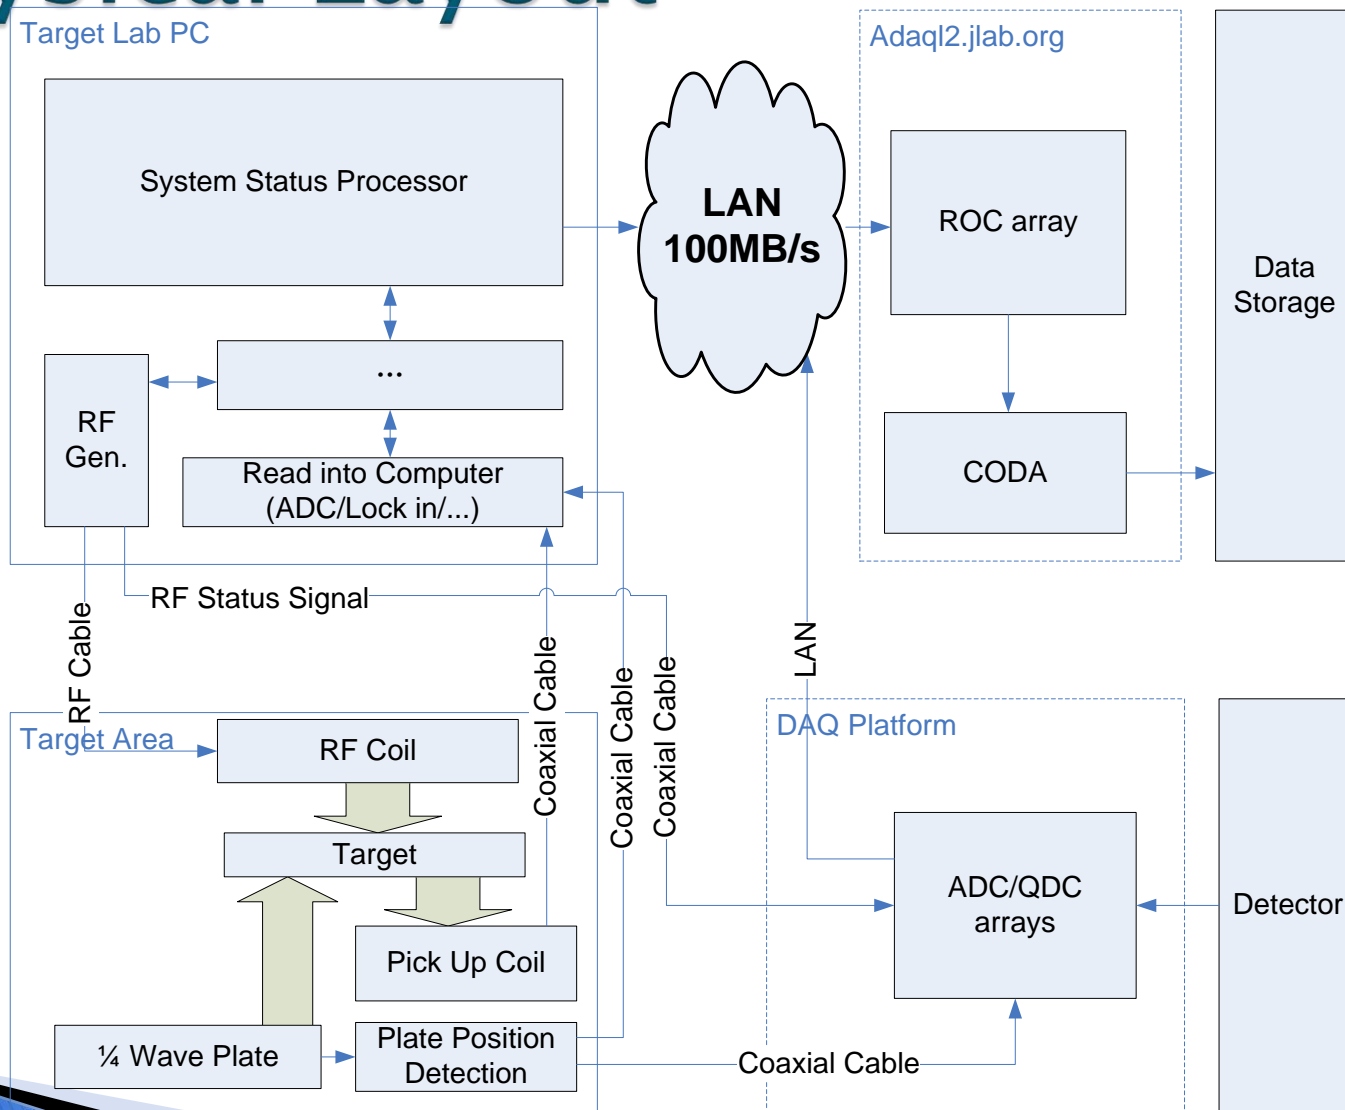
Target Lab PC

System Status Processor

LAN
100MB/s

Adaql2.jlab.org

ROC array

Data
Storage

...

RF
Gen.

Read into Computer
(ADC/Lock in/...)

CODA

RF Status Signal

RF Cable

Coaxial Cable

Coaxial Cable

Coaxial Cable

LAN

Target Area

RF Coil

DAQ Platform

Target

ADC/QDC
arrays

Detector

Pick Up Coil

¼ Wave Plate

Plate Position
Detection

Coaxial Cable